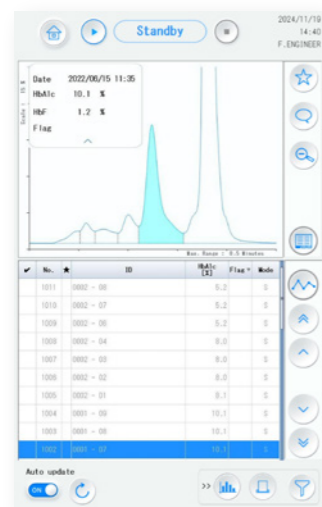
Standby

2024/11/19
14:40
F.ENGINEER

Date 2022/06/15 11:35
HbA1c 10.1 %
HbF 1.2 %
Flag

Scale : 15 %

Max. Range : 0.5 Minutes

| ✔ | No. | ★ | ID | HbA1c [%] | Flag | Mode |
|---|---|---|---|---|---|---|
| | 1011 | | 0002 - 08 | 5.2 | | S |
| | 1010 | | 0002 - 07 | 5.2 | | S |
| | 1009 | | 0002 - 06 | 5.2 | | S |
| | 1008 | | 0002 - 04 | 8.0 | | S |
| | 1007 | | 0002 - 03 | 8.0 | | S |
| | 1006 | | 0002 - 02 | 8.0 | | S |
| | 1005 | | 0002 - 01 | 8.1 | | S |
| | 1004 | | 0001 - 09 | 10.1 | | S |
| | 1003 | | 0001 - 08 | 10.1 | | S |
| | 1002 | | 0001 - 07 | 10.1 | | S |

Auto update
ON